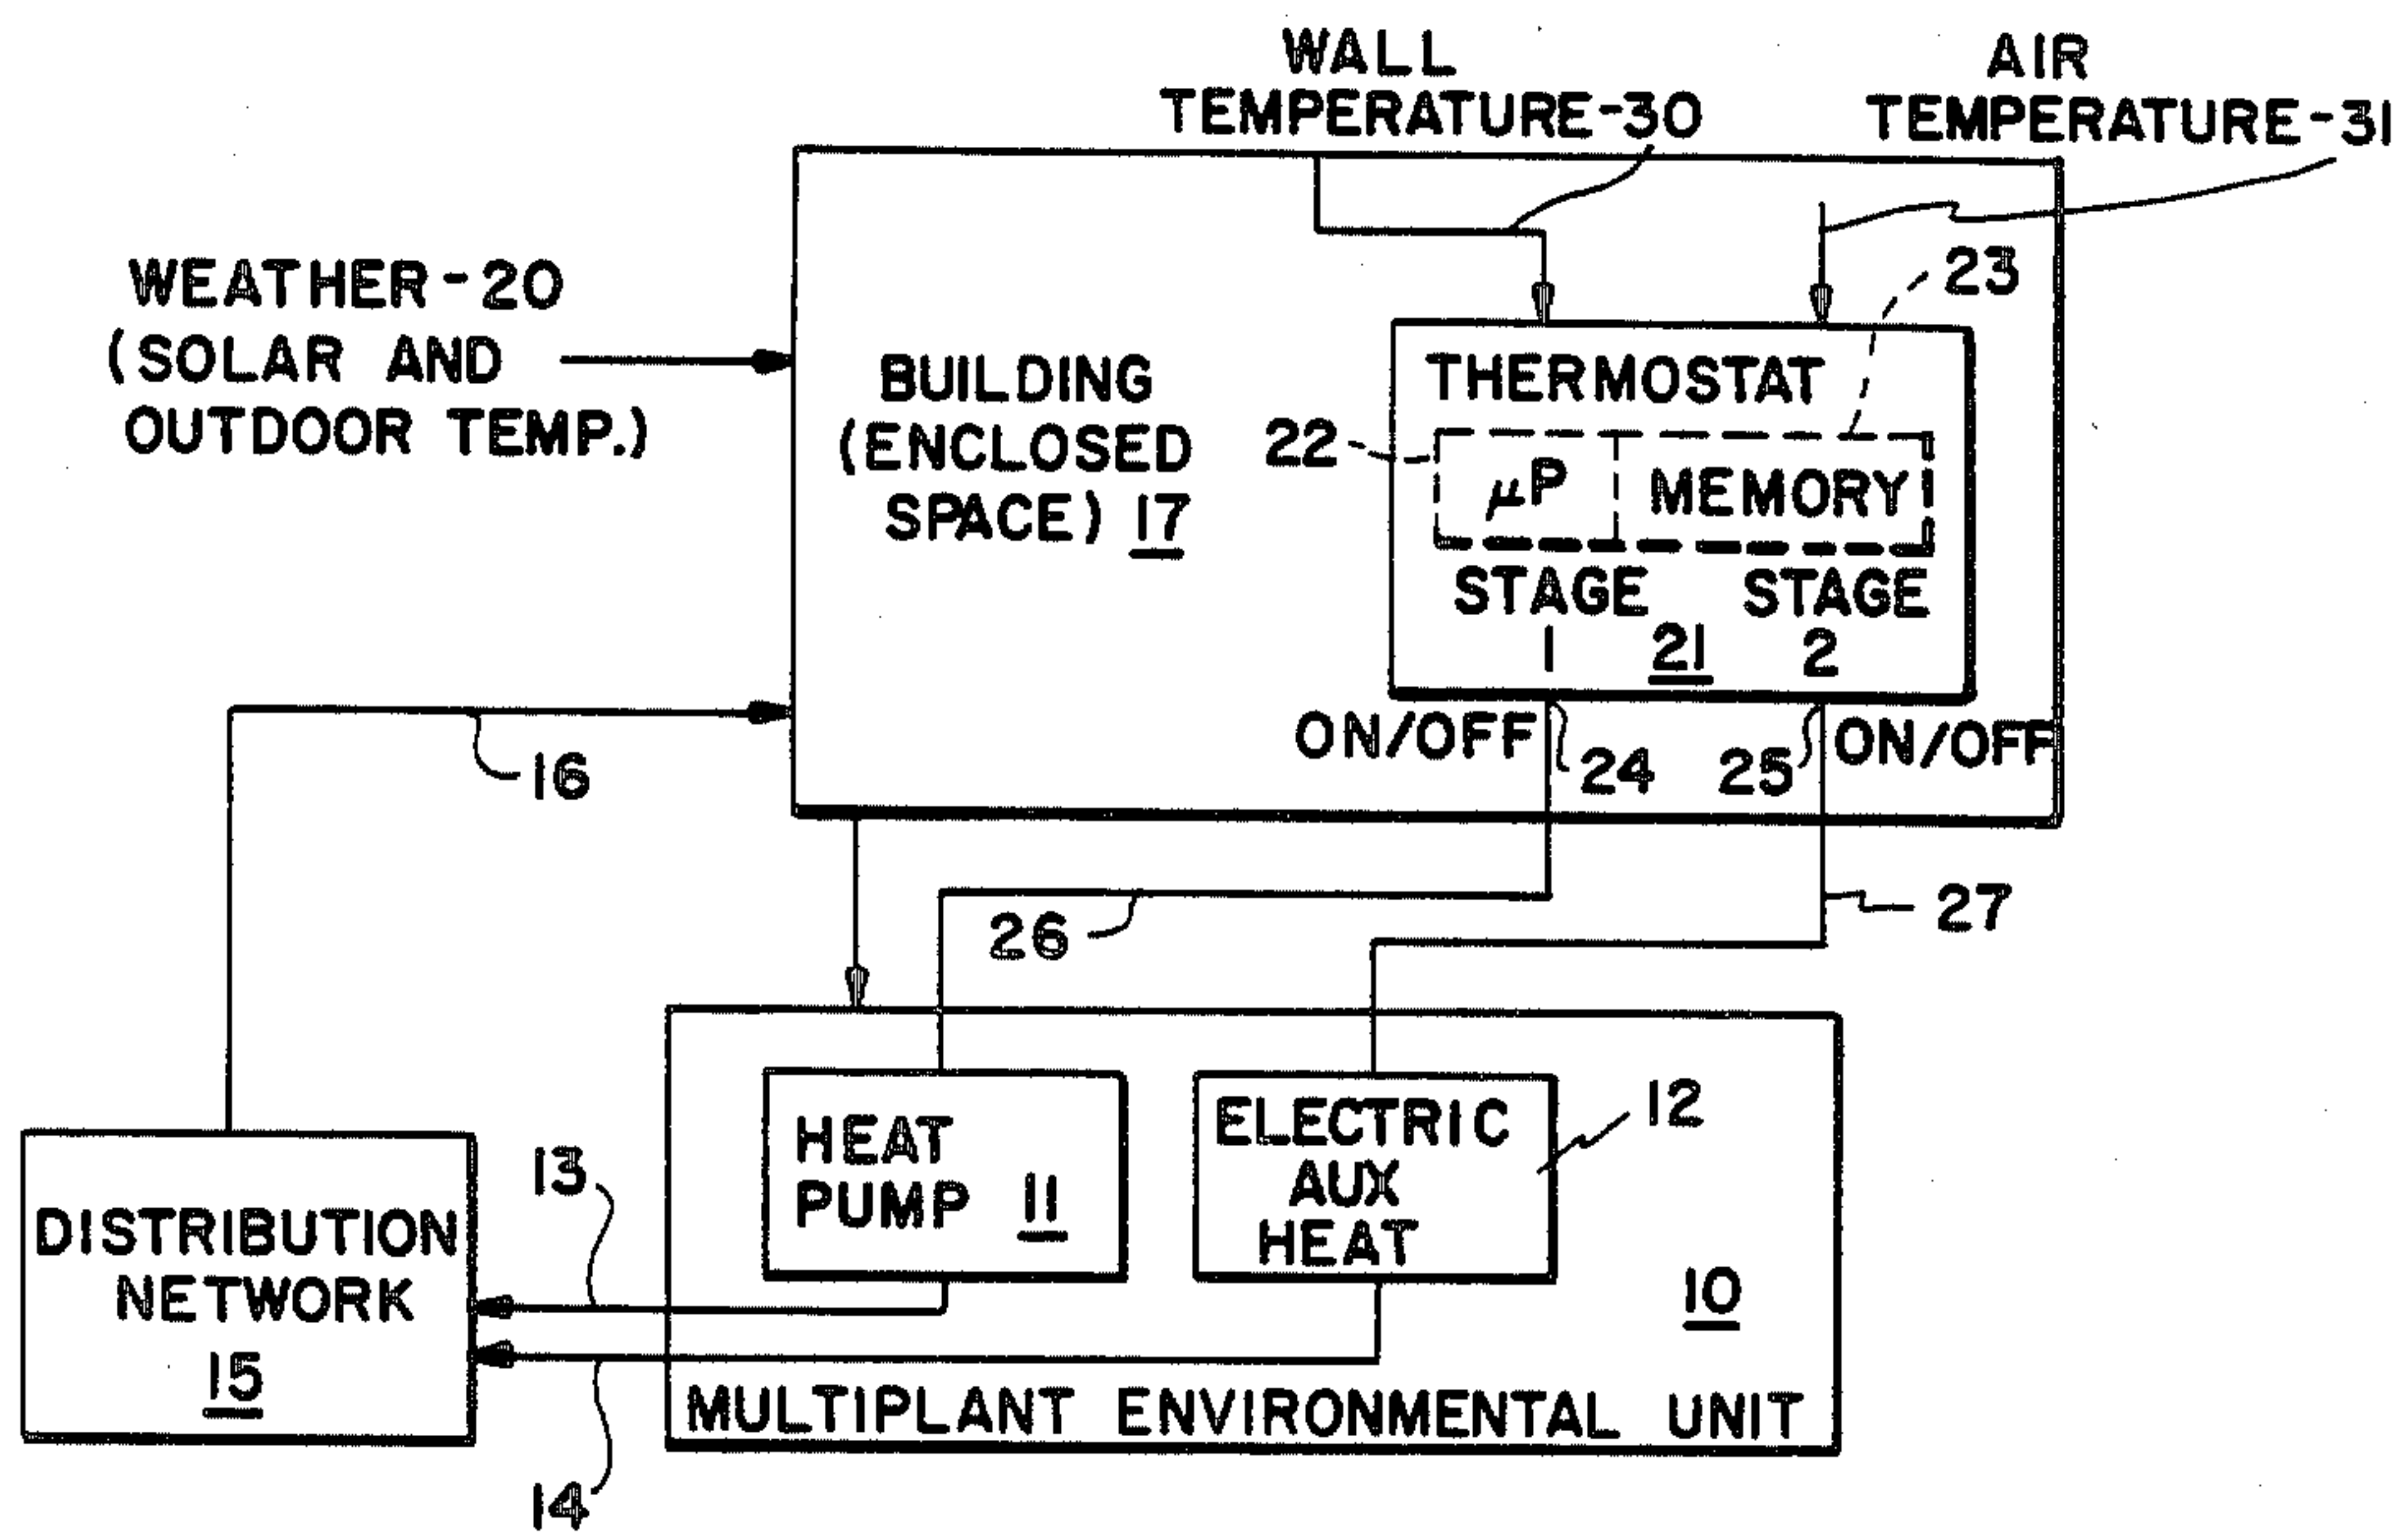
WALL TEMPERATURE-30

AIR TEMPERATURE-31

WEATHER-20 (SOLAR AND OUTDOOR TEMP.)

BUILDING (ENCLOSED SPACE) 17

23

THERMOSTAT

22

$\mu$P

MEMORY

STAGE 1

21

STAGE 2

ON/OFF

24

25

ON/OFF

16

26

27

HEAT PUMP 11

ELECTRIC AUX HEAT

12

10

13

DISTRIBUTION NETWORK 15

MULTIPLANT ENVIRONMENTAL UNIT

14